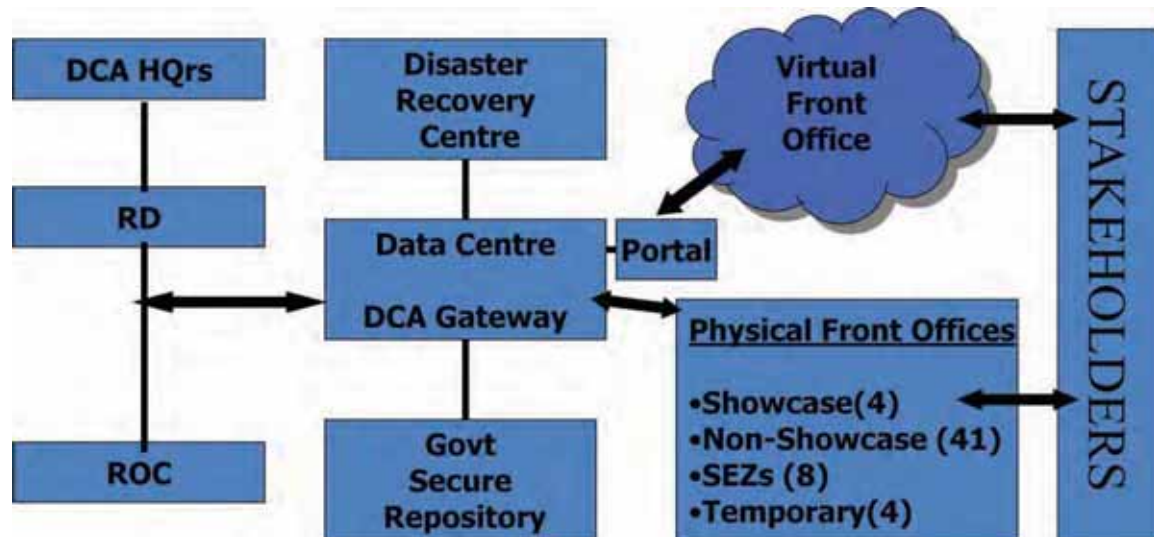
DCA HQrs

RD

ROC

Disaster Recovery Centre

Data Centre

DCA Gateway

Portal

Govt Secure Repository

Virtual Front Office

Physical Front Offices

•Showcase(4)
•Non-Showcase (41)
•SEZs (8)
•Temporary(4)

STAKEHOLDERS